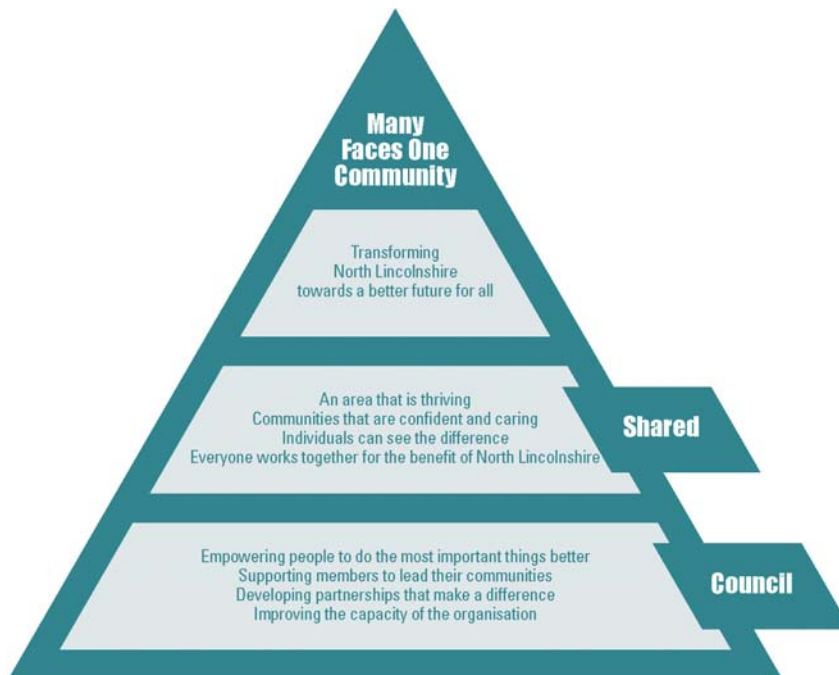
Many Faces One Community

Transforming North Lincolnshire towards a better future for all

An area that is thriving
Communities that are confident and caring
Individuals can see the difference
Everyone works together for the benefit of North Lincolnshire

Shared

Empowering people to do the most important things better
Supporting members to lead their communities
Developing partnerships that make a difference
Improving the capacity of the organisation

Council